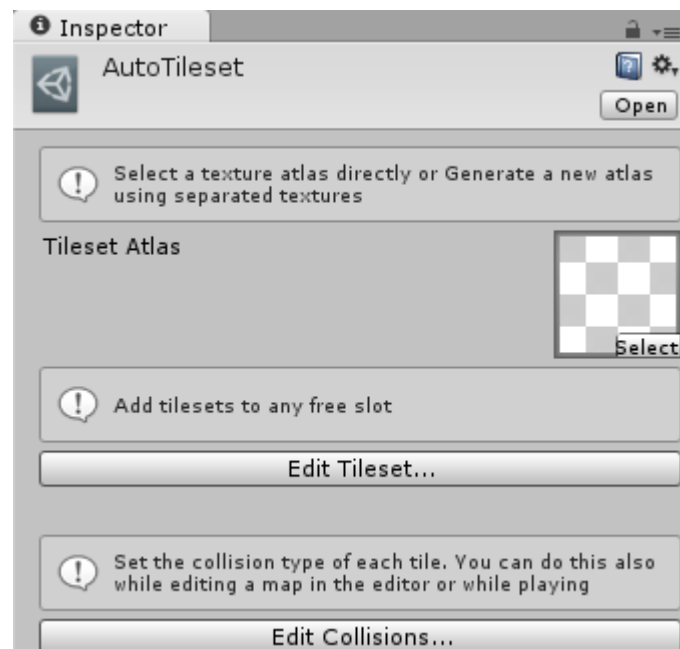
Inspector

AutoTileset

Open

Select a texture atlas directly or Generate a new atlas using separated textures

Tileset Atlas

Select

Add tilesets to any free slot

Edit Tileset...

Set the collision type of each tile. You can do this also while editing a map in the editor or while playing

Edit Collisions...